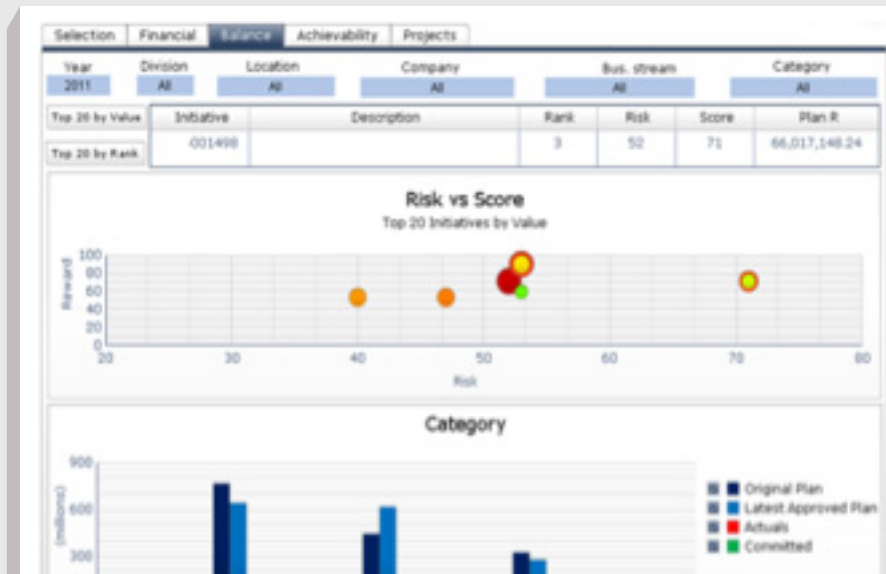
Selection | Financial | Balance | Achievability | Projects

| Year | Division | Location | Company | Bus. stream | Category |
|---|---|---|---|---|---|
| 2011 | All | All | All | All | All |

Top 20 by Value

Top 20 by Rank

| Initiative | Description | Rank | Risk | Score | Plan R |
|---|---|---|---|---|---|
| 001498 | | 3 | 52 | 71 | 66,017,148.24 |

Risk vs Score

Top 20 Initiatives by Value

Reward

100 80 60 40 20 0

20 30 40 50 60 70 80

Risk

Category

900 600 300

(millions)

Original Plan

Latest Approved Plan

Actuals

Committed